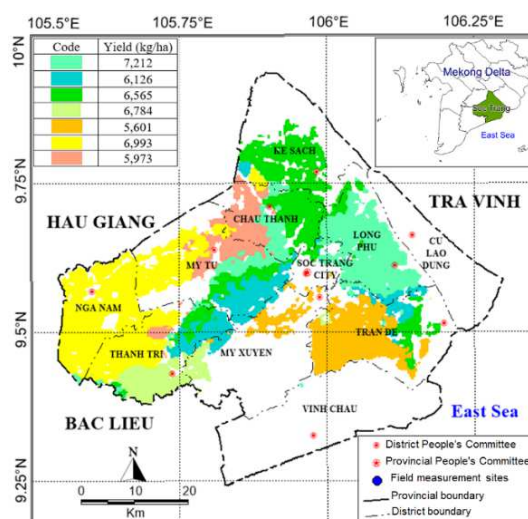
105.5°E 105.75°E 106°E 106.25°E

10°N

9.75°N

9.5°N

9.25°N

| Code | Yield (kg/ha) |
|---|---|
| | 7,212 |
| | 6,126 |
| | 6,565 |
| | 6,784 |
| | 5,601 |
| | 6,993 |
| | 5,973 |

Mekong Delta

Soc Trang

East Sea

KE SACH

CHAU THANH

HAU GIANG

TRA VINH

LONG PHU

CU LAO DUNG

MY TU

SOC TRANG CITY

NGA NAM

TRAN DE

THANH TRI

MY XUYEN

BAC LIEU

VINH CHAU

East Sea

N

0 10 20

Km

District People's Committee

Provincial People's Committee

Field measurement sites

Provincial boundary

District boundary